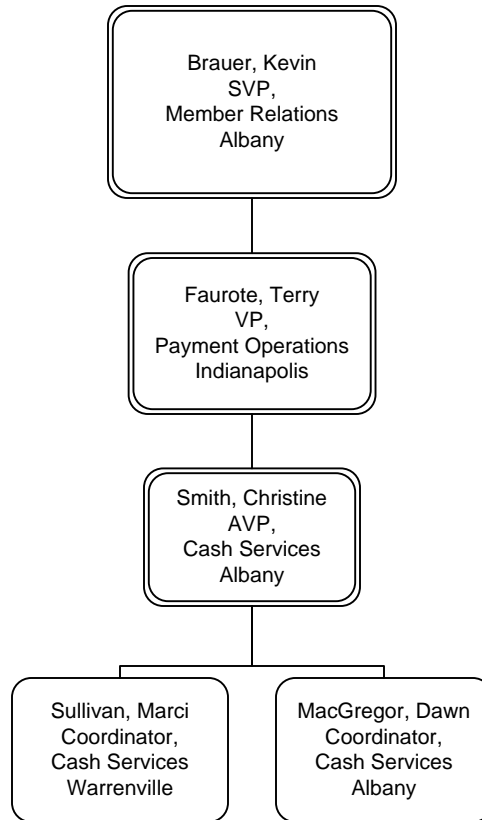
Brauer, Kevin
SVP,
Member Relations
Albany

Faurote, Terry
VP,
Payment Operations
Indianapolis

Smith, Christine
AVP,
Cash Services
Albany

Sullivan, Marci
Coordinator,
Cash Services
Warrenville

MacGregor, Dawn
Coordinator,
Cash Services
Albany